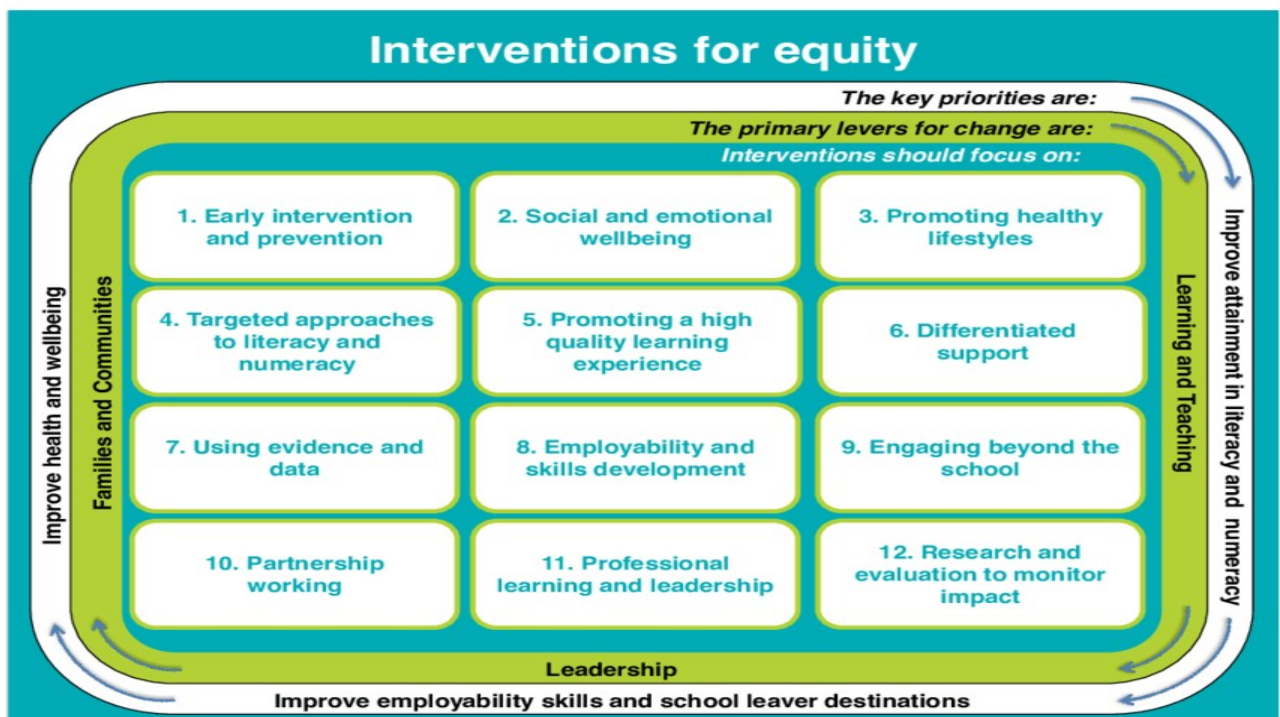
Interventions for equity

The key priorities are:

The primary levers for change are:

Interventions should focus on:

| | | |
|---|---|---|
| 1. Early intervention and prevention | 2. Social and emotional wellbeing | 3. Promoting healthy lifestyles |
| 4. Targeted approaches to literacy and numeracy | 5. Promoting a high quality learning experience | 6. Differentiated support |
| 7. Using evidence and data | 8. Employability and skills development | 9. Engaging beyond the school |
| 10. Partnership working | 11. Professional learning and leadership | 12. Research and evaluation to monitor impact |

Learning and Teaching

Improve attainment in literacy and numeracy

Leadership

Improve employability skills and school leaver destinations

Families and Communities

Improve health and wellbeing